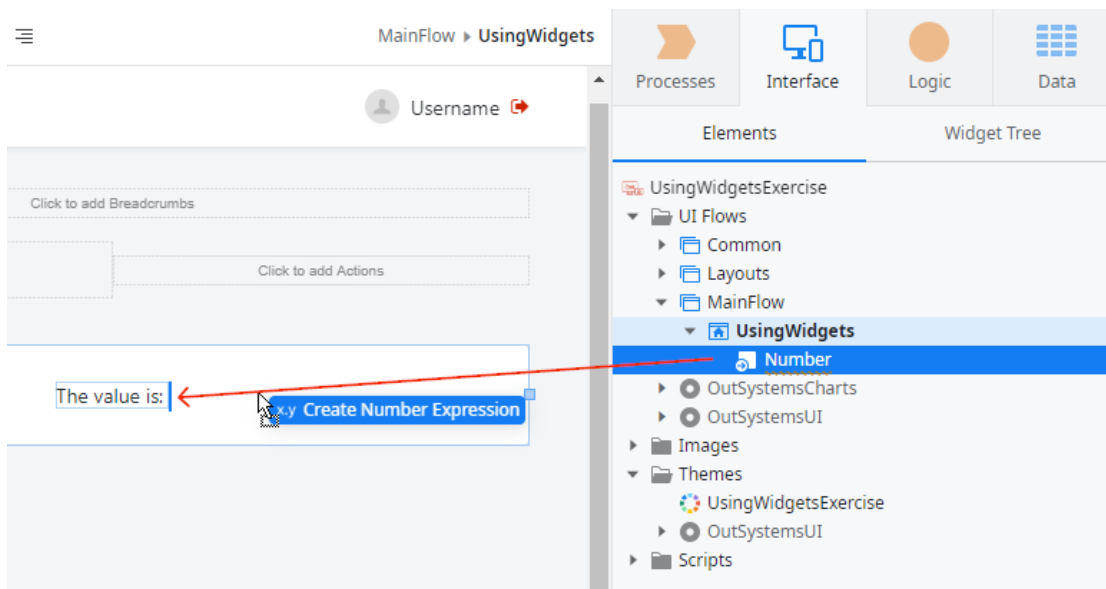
MainFlow ▸ UsingWidgets

Username

Click to add Breadcrumbs

Click to add Actions

The value is:

x.y Create Number Expression

Processes

Interface

Logic

Data

Elements

Widget Tree

UsingWidgetsExercise

UI Flows

Common

Layouts

MainFlow

UsingWidgets

Number

OutSystemsCharts

OutSystemsUI

Images

Themes

UsingWidgetsExercise

OutSystemsUI

Scripts